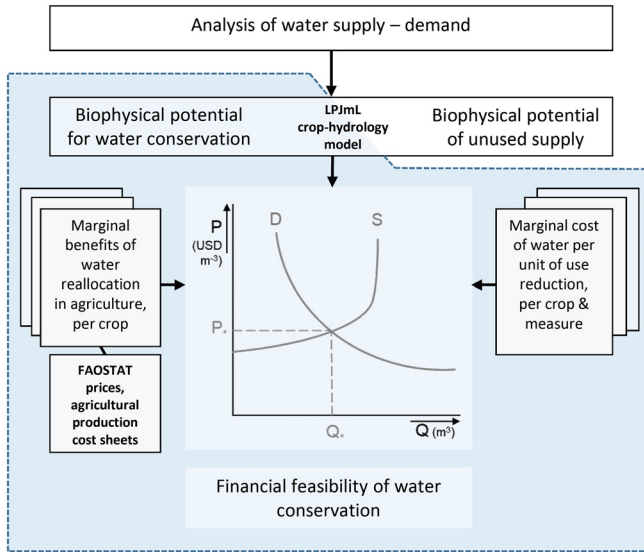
Analysis of water supply – demand

Biophysical potential for water conservation

LPJmL crop-hydrology model

Biophysical potential of unused supply

Marginal benefits of water reallocation in agriculture, per crop

FAOSTAT prices, agricultural production cost sheets

P (USD $m^{-3}$)

D

S

P.

Q.

Q ($m^{3}$)

Marginal cost of water per unit of use reduction, per crop & measure

Financial feasibility of water conservation